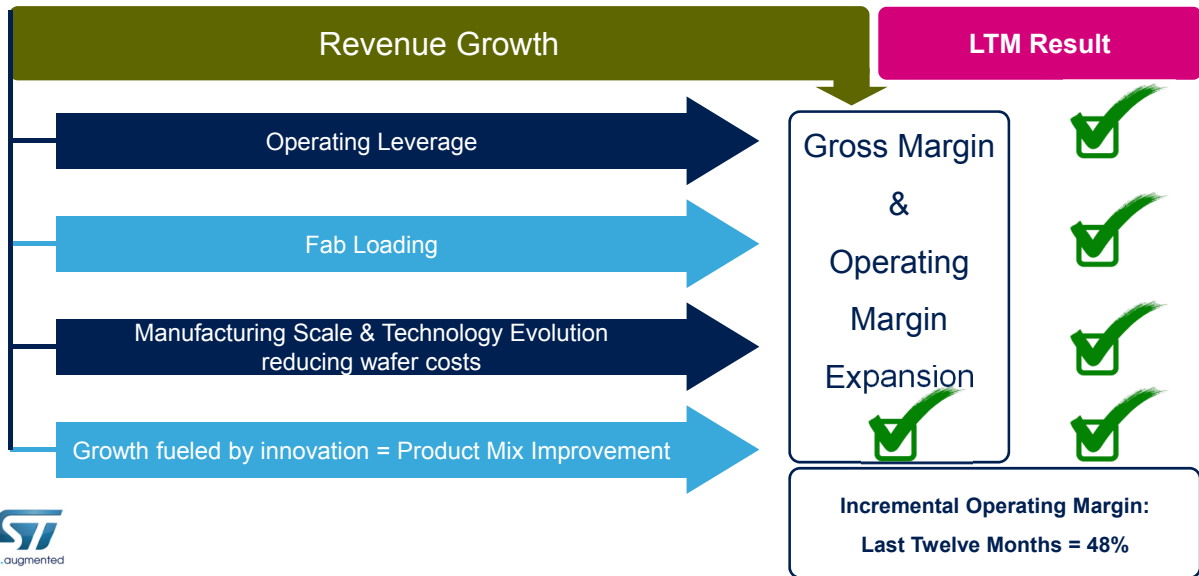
Revenue Growth

LTM Result

Operating Leverage

Fab Loading

Manufacturing Scale & Technology Evolution reducing wafer costs

Growth fueled by innovation = Product Mix Improvement

Gross Margin & Operating Margin Expansion

Incremental Operating Margin:
Last Twelve Months = 48%

ST
.augmented